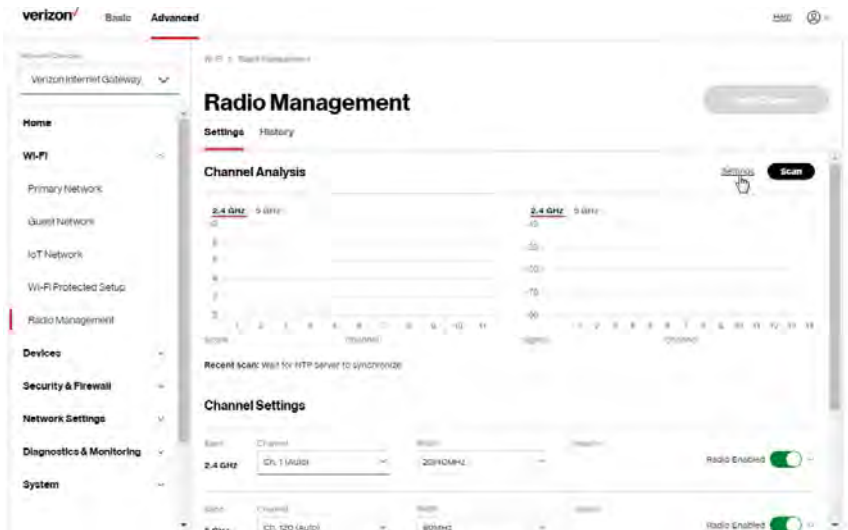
verizon✓ Basic Advanced

Help

Network Devices
Verizon Internet Gateway

Home
Wi-Fi
Primary Network
Guest Network
IoT Network
Wi-Fi Protected Setup
Radio Management
Devices
Security & Firewall
Network Settings
Diagnostics & Monitoring
System

Wi-Fi > Radio Management

Radio Management

Settings History

Channel Analysis

Settings Scan

2.4 GHz 5 GHz

2.4 GHz 5 GHz

Score Channel

Signal Channel

Recent scan: Wait for NTP server to synchronize

Channel Settings

Band Channel Width

2.4 GHz Ch. 1 (Auto) 20/40MHz Radio Enabled

Band Channel Width

5 GHz Ch. 120 (Auto) 80MHz Radio Enabled